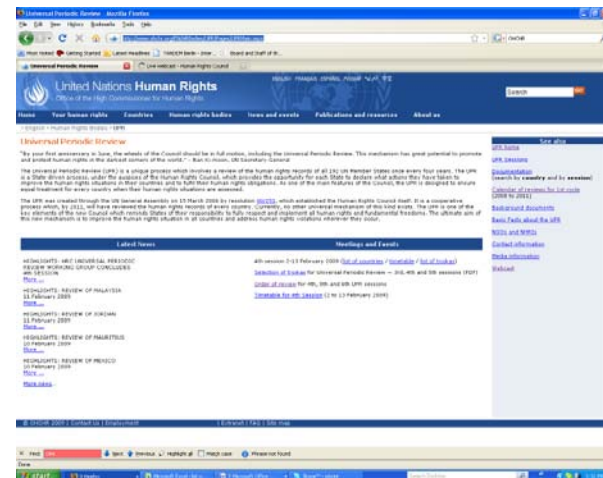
Universal Periodic Review - Mozilla Firefox

File Edit View History Bookmarks Tools Help

Most Visited Getting Started Latest Headlines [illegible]

Universal Periodic Review

Live webcast - Human Rights Council

United Nations Human Rights

Office of the High Commissioner for Human Rights

Search

Home Your human rights Countries Human rights bodies News and events Publications and resources About us

> English > Human Rights Bodies > UPR

Universal Periodic Review

"By your first anniversary in June, the wheels of the Council should be in full motion, including the Universal Periodic Review. This mechanism has great potential to promote and protect human rights in the darkest corners of the world." - Ban Ki-moon, UN Secretary General

The Universal Periodic Review (UPR) is a unique process which involves a review of the human rights records of all 192 UN Member States once every four years. The UPR is a State-driven process, under the auspices of the Human Rights Council, which provides the opportunity for each State to declare what actions they have taken to improve the human rights situations in their countries and to fulfil their human rights obligations. As one of the main features of the Council, the UPR is designed to ensure equal treatment for every country when their human rights situations are assessed.

The UPR was created through the UN General Assembly on 15 March 2006 by resolution 60/251, which established the Human Rights Council itself. It is a cooperative process which, by 2011, will have reviewed the human rights records of every country. Currently, no other universal mechanism of this kind exists. The UPR is one of the key elements of the new Council which reminds States of their responsibility to fully respect and implement all human rights and fundamental freedoms. The ultimate aim of this new mechanism is to improve the human rights situation in all countries and address human rights violations wherever they occur.

Latest News

HIGHLIGHTS: 4th UNIVERSAL PERIODIC REVIEW WORKING GROUP CONCLUDES 4th SESSION
More...

HIGHLIGHTS: REVIEW OF MALAYSIA
11 February 2009
More...

HIGHLIGHTS: REVIEW OF JORDAN
11 February 2009
More...

HIGHLIGHTS: REVIEW OF MAURITIUS
10 February 2009
More...

HIGHLIGHTS: REVIEW OF MEXICO
10 February 2009
More...

More news...

Meetings and Events

4th session 2-13 February 2009 (list of countries / timetable / list of troikas)

Selection of troikas for Universal Periodic Review — 3rd, 4th and 5th sessions (PDF)

Order of review for 4th, 5th and 6th UPR sessions

Timetable for 4th session (2 to 13 February 2009)

See also

UPR home

UPR Sessions

Documentation (search by country and by session)

Calendar of reviews for 1st cycle (2008 to 2011)

Background documents

Basic Facts about the UPR

NGOs and NHRIs

Contact information

Media information

Webcast

© OHCHR 2009 | Contact Us | Employment

| Extranet | FAQ | Site map

Find: Next Previous Highlight all Match case Phrase not found

Done

start